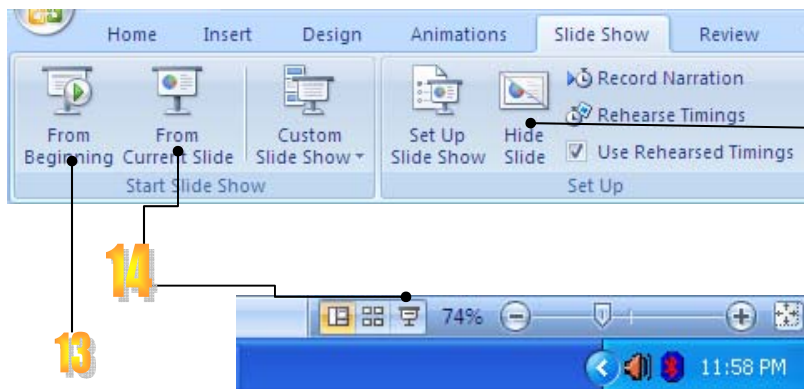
Home Insert Design Animations Slide Show Review

From Beginning From Current Slide Custom Slide Show
Start Slide Show

Set Up Slide Show Hide Slide Record Narration Rehearse Timings Use Rehearsed Timings
Set Up

14

74%

13

11:58 PM